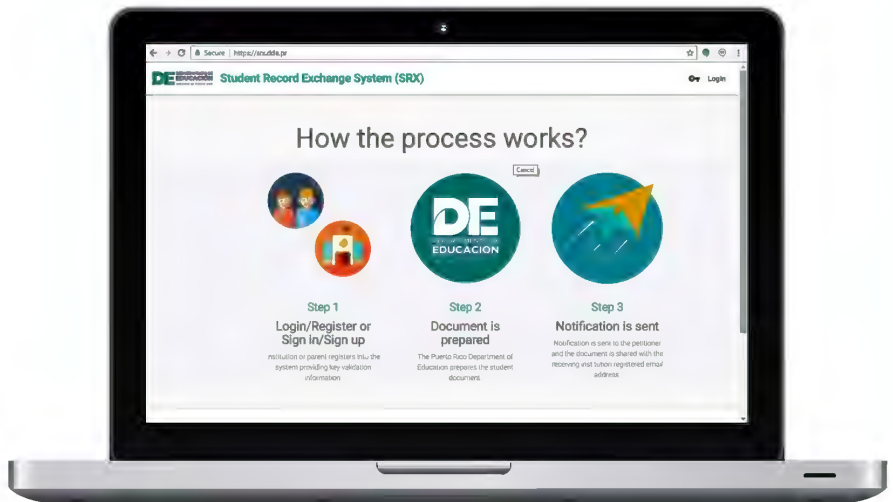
Secure | https://srx.dde.pr

DE DEPARTAMENTO DE EDUCACIÓN

Student Record Exchange System (SRX)

Login

How the process works?

Cancel

DE DEPARTAMENTO DE EDUCACIÓN

Step 1
Login/Register or Sign in/Sign up
Institution or parent registers into the system providing key validation information

Step 2
Document is prepared
The Puerto Rico Department of Education prepares the student document

Step 3
Notification is sent
Notification is sent to the petitioner and the document is shared with the receiving institution registered email address